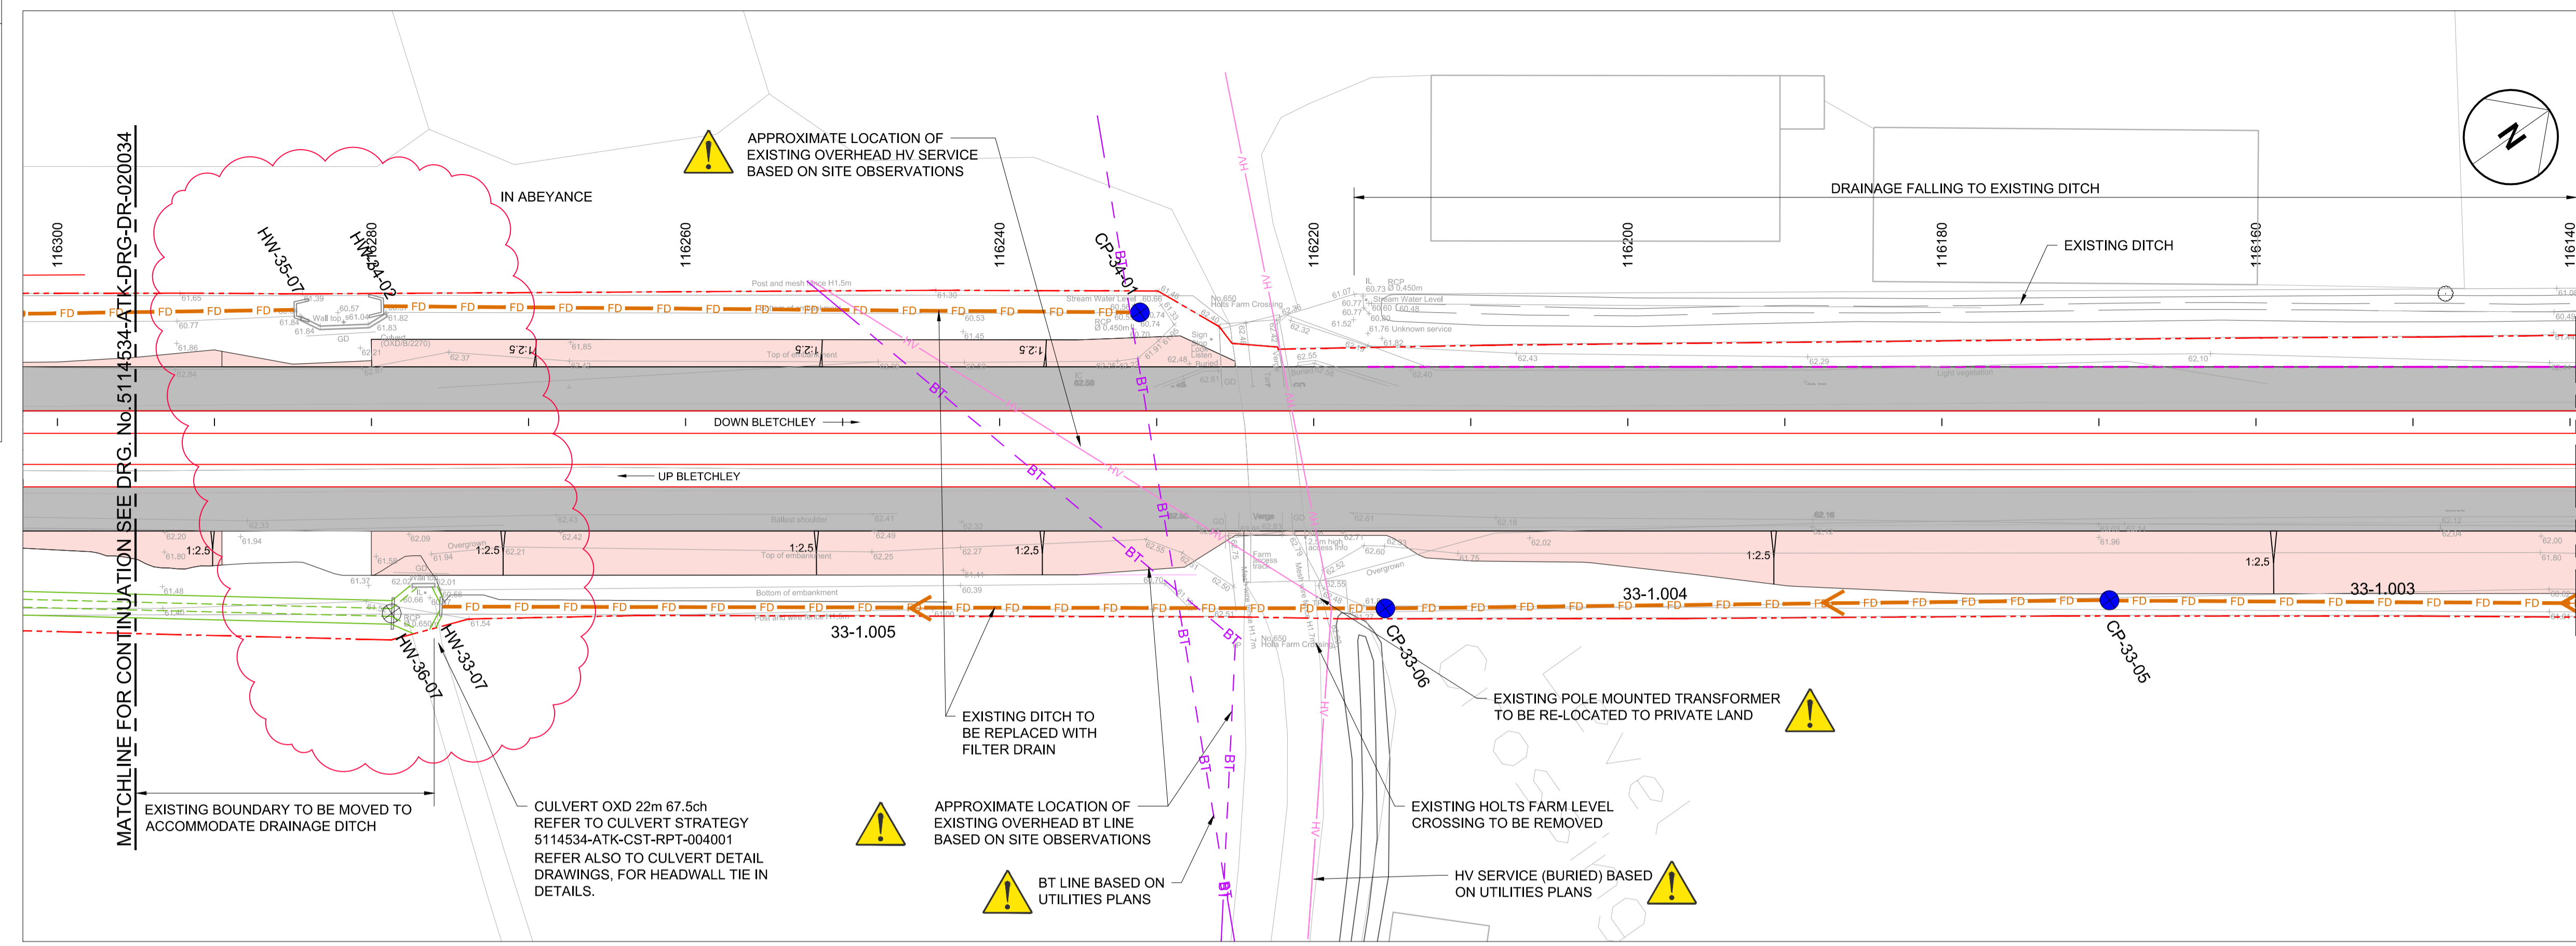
MATCHLINE FOR CONTINUATION SEE DRG. No.5114534-ATK-DRG-DR-020034

APPROXIMATE LOCATION OF EXISTING OVERHEAD HV SERVICE BASED ON SITE OBSERVATIONS

IN ABEYANCE

DRAINAGE FALLING TO EXISTING DITCH

EXISTING DITCH

116300 116280 116260 116240 116220 116200 116180 116160 116140

HW-35-07 HW-34-02 CP-34-01

DOWN BLETCHLEY

UP BLETCHLEY

1:2.5 1:2.5 1:2.5 1:2.5 1:2.5 1:2.5 1:2.5 1:2.5 1:2.5

33-1.005 33-1.004 33-1.003

HW-36-07 HW-33-07 CP-33-06 CP-33-05

EXISTING POLE MOUNTED TRANSFORMER TO BE RE-LOCATED TO PRIVATE LAND

EXISTING DITCH TO BE REPLACED WITH FILTER DRAIN

EXISTING BOUNDARY TO BE MOVED TO ACCOMMODATE DRAINAGE DITCH

CULVERT OXD 22m 67.5ch
REFER TO CULVERT STRATEGY 5114534-ATK-CST-RPT-004001
REFER ALSO TO CULVERT DETAIL DRAWINGS, FOR HEADWALL TIE IN DETAILS.

APPROXIMATE LOCATION OF EXISTING OVERHEAD BT LINE BASED ON SITE OBSERVATIONS

EXISTING HOLTS FARM LEVEL CROSSING TO BE REMOVED

BT LINE BASED ON UTILITIES PLANS

HV SERVICE (BURIED) BASED ON UTILITIES PLANS